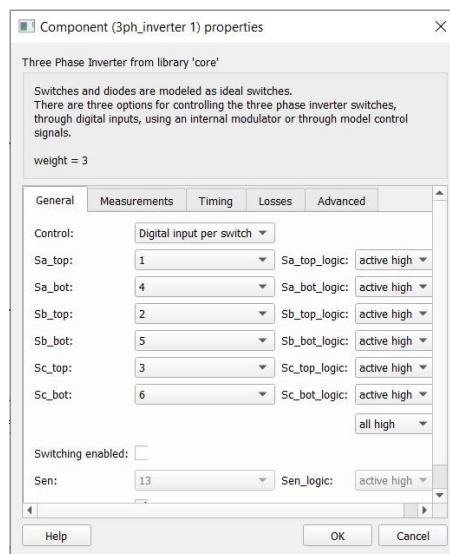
Component (3ph_inverter 1) properties

Three Phase Inverter from library 'core'

Switches and diodes are modeled as ideal switches.
There are three options for controlling the three phase inverter switches, through digital inputs, using an internal modulator or through model control signals.

weight = 3

General | Measurements | Timing | Losses | Advanced

Control: Digital input per switch

Sa_top: 1 Sa_top_logic: active high

Sa_bot: 4 Sa_bot_logic: active high

Sb_top: 2 Sb_top_logic: active high

Sb_bot: 5 Sb_bot_logic: active high

Sc_top: 3 Sc_top_logic: active high

Sc_bot: 6 Sc_bot_logic: active high

all high

Switching enabled:

Sen: 13 Sen_logic: active high

Help OK Cancel